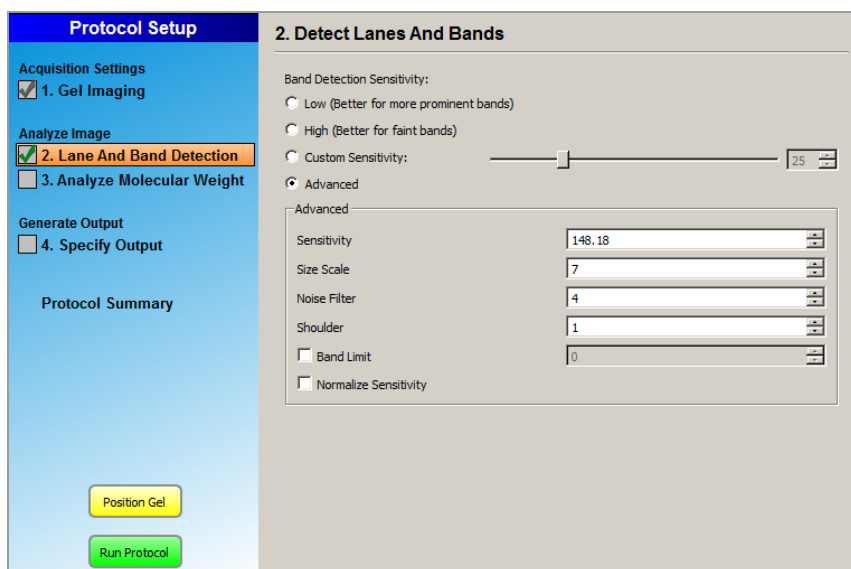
Protocol Setup

Acquisition Settings
1. Gel Imaging

Analyze Image
2. Lane And Band Detection
3. Analyze Molecular Weight

Generate Output
4. Specify Output

Protocol Summary

Position Gel

Run Protocol

2. Detect Lanes And Bands

Band Detection Sensitivity:
Low (Better for more prominent bands)
High (Better for faint bands)
Custom Sensitivity: 25
Advanced

Advanced
| | |
|---|---|
| Sensitivity | 148.18 |
| Size Scale | 7 |
| Noise Filter | 4 |
| Shoulder | 1 |
| Band Limit | 0 |

Normalize Sensitivity